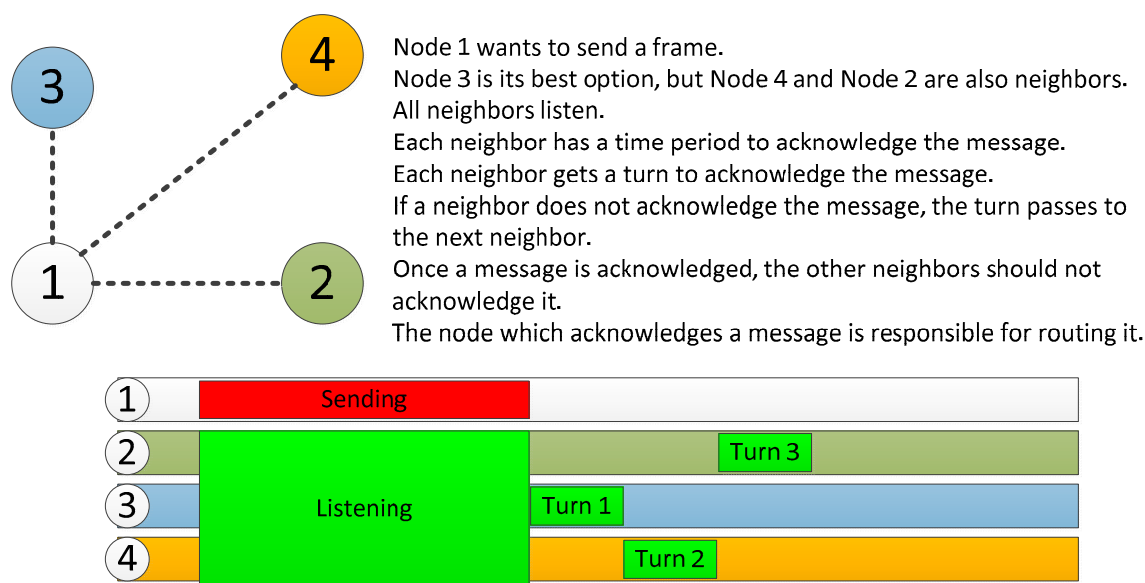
3

4

1

2

Node 1 wants to send a frame.
Node 3 is its best option, but Node 4 and Node 2 are also neighbors.
All neighbors listen.
Each neighbor has a time period to acknowledge the message.
Each neighbor gets a turn to acknowledge the message.
If a neighbor does not acknowledge the message, the turn passes to the next neighbor.
Once a message is acknowledged, the other neighbors should not acknowledge it.
The node which acknowledges a message is responsible for routing it.

1 Sending

2 Turn 3

3 Listening Turn 1

4 Turn 2